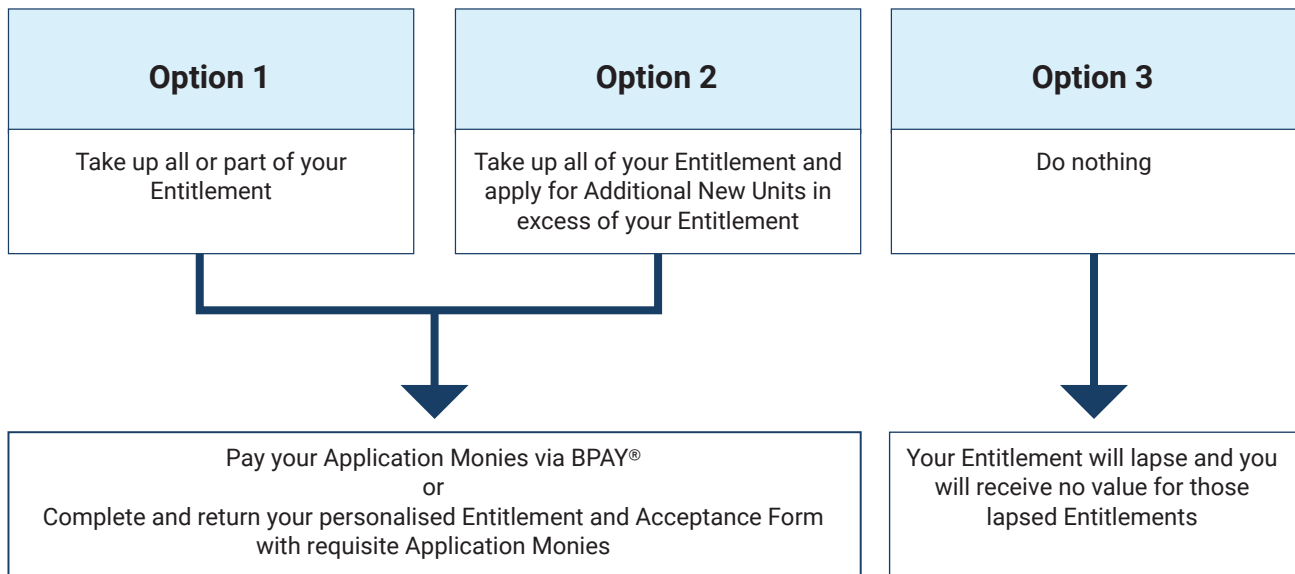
Option 1

Take up all or part of your Entitlement

Option 2

Take up all of your Entitlement and apply for Additional New Units in excess of your Entitlement

Option 3

Do nothing

Pay your Application Monies via BPAY®
or
Complete and return your personalised Entitlement and Acceptance Form with requisite Application Monies

Your Entitlement will lapse and you will receive no value for those lapsed Entitlements